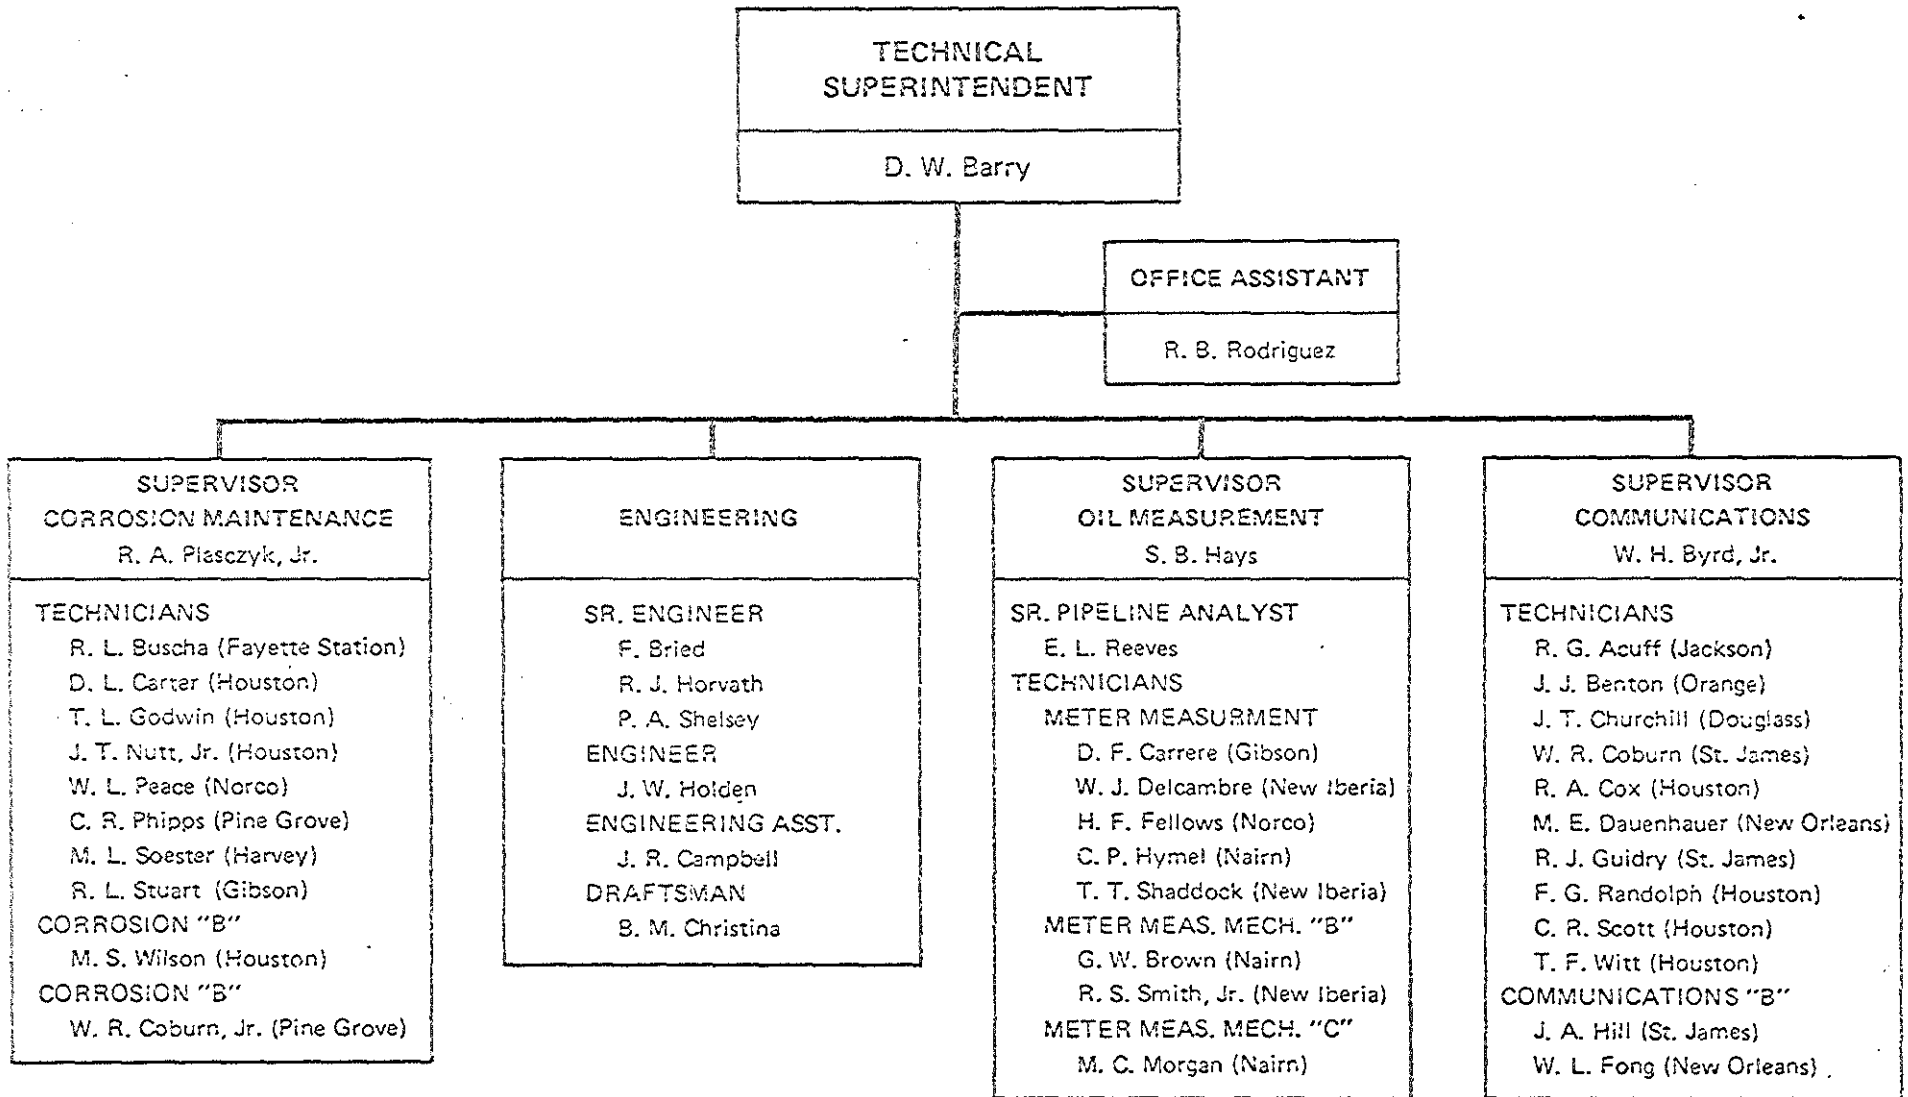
TECHNICAL SUPERINTENDENT

D. W. Barry

OFFICE ASSISTANT

R. B. Rodriguez

SUPERVISOR
CORROSION MAINTENANCE
R. A. Plasczyk, Jr.

TECHNICIANS
R. L. Buscha (Fayette Station)
D. L. Carter (Houston)
T. L. Godwin (Houston)
J. T. Nutt, Jr. (Houston)
W. L. Peace (Norco)
C. R. Phipps (Pine Grove)
M. L. Soester (Harvey)
R. L. Stuart (Gibson)
CORROSION "B"
M. S. Wilson (Houston)
CORROSION "B"
W. R. Coburn, Jr. (Pine Grove)

ENGINEERING

SR. ENGINEER
F. Bried
R. J. Horvath
P. A. Shelsey
ENGINEER
J. W. Holden
ENGINEERING ASST.
J. R. Campbell
DRAFTSMAN
B. M. Christina

SUPERVISOR
OIL MEASUREMENT
S. B. Hays

SR. PIPELINE ANALYST
E. L. Reeves
TECHNICIANS
METER MEASURMENT
D. F. Carrere (Gibson)
W. J. Delcambre (New Iberia)
H. F. Fellows (Norco)
C. P. Hymel (Nairn)
T. T. Shaddock (New Iberia)
METER MEAS. MECH. "B"
G. W. Brown (Nairn)
R. S. Smith, Jr. (New Iberia)
METER MEAS. MECH. "C"
M. C. Morgan (Nairn)

SUPERVISOR
COMMUNICATIONS
W. H. Byrd, Jr.

TECHNICIANS
R. G. Acuff (Jackson)
J. J. Benton (Orange)
J. T. Churchill (Douglass)
W. R. Coburn (St. James)
R. A. Cox (Houston)
M. E. Dauenhauer (New Orleans)
R. J. Guidry (St. James)
F. G. Randolph (Houston)
C. R. Scott (Houston)
T. F. Witt (Houston)
COMMUNICATIONS "B"
J. A. Hill (St. James)
W. L. Fong (New Orleans)